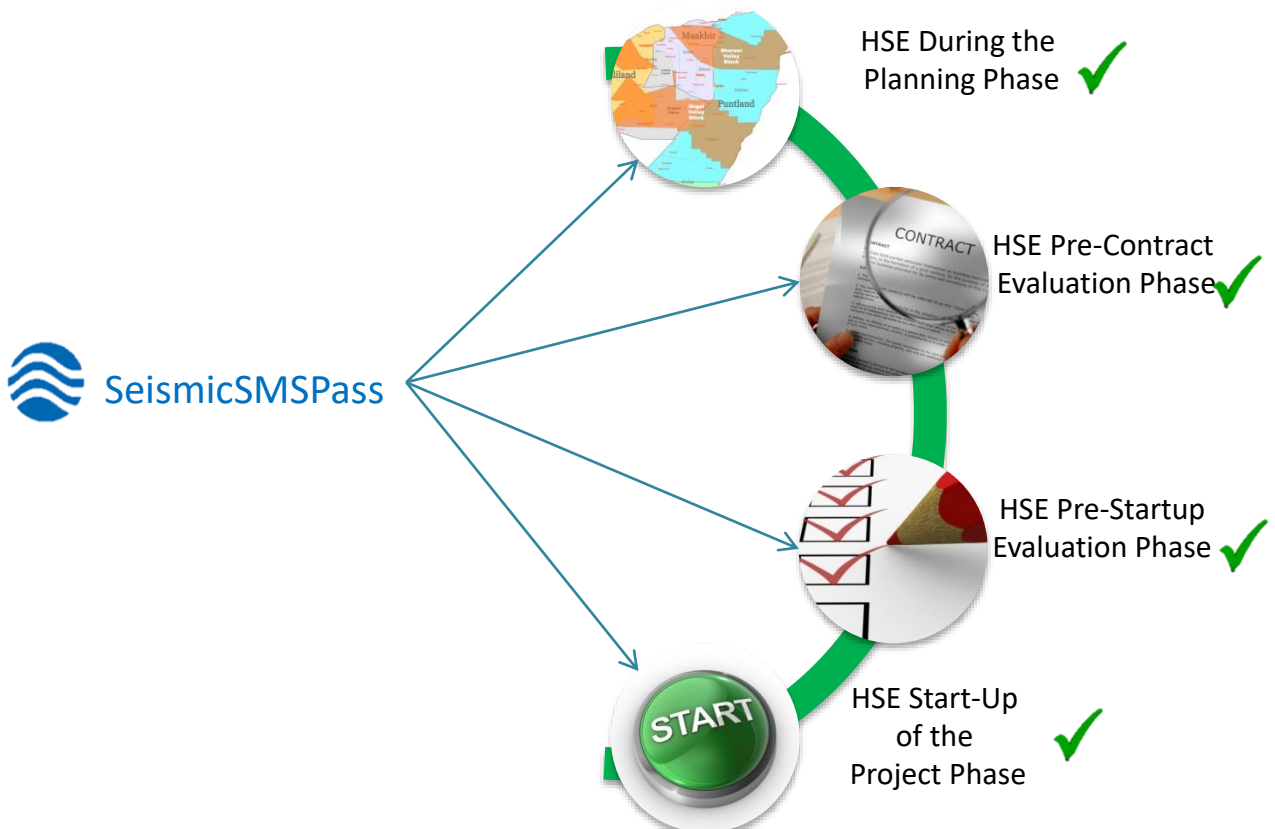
SeismicSMSPass

Maakhir
Nugaal Valley Block
Puntland
iland

HSE During the Planning Phase

CONTRACT

HSE Pre-Contract Evaluation Phase

HSE Pre-Startup Evaluation Phase

START

HSE Start-Up of the Project Phase